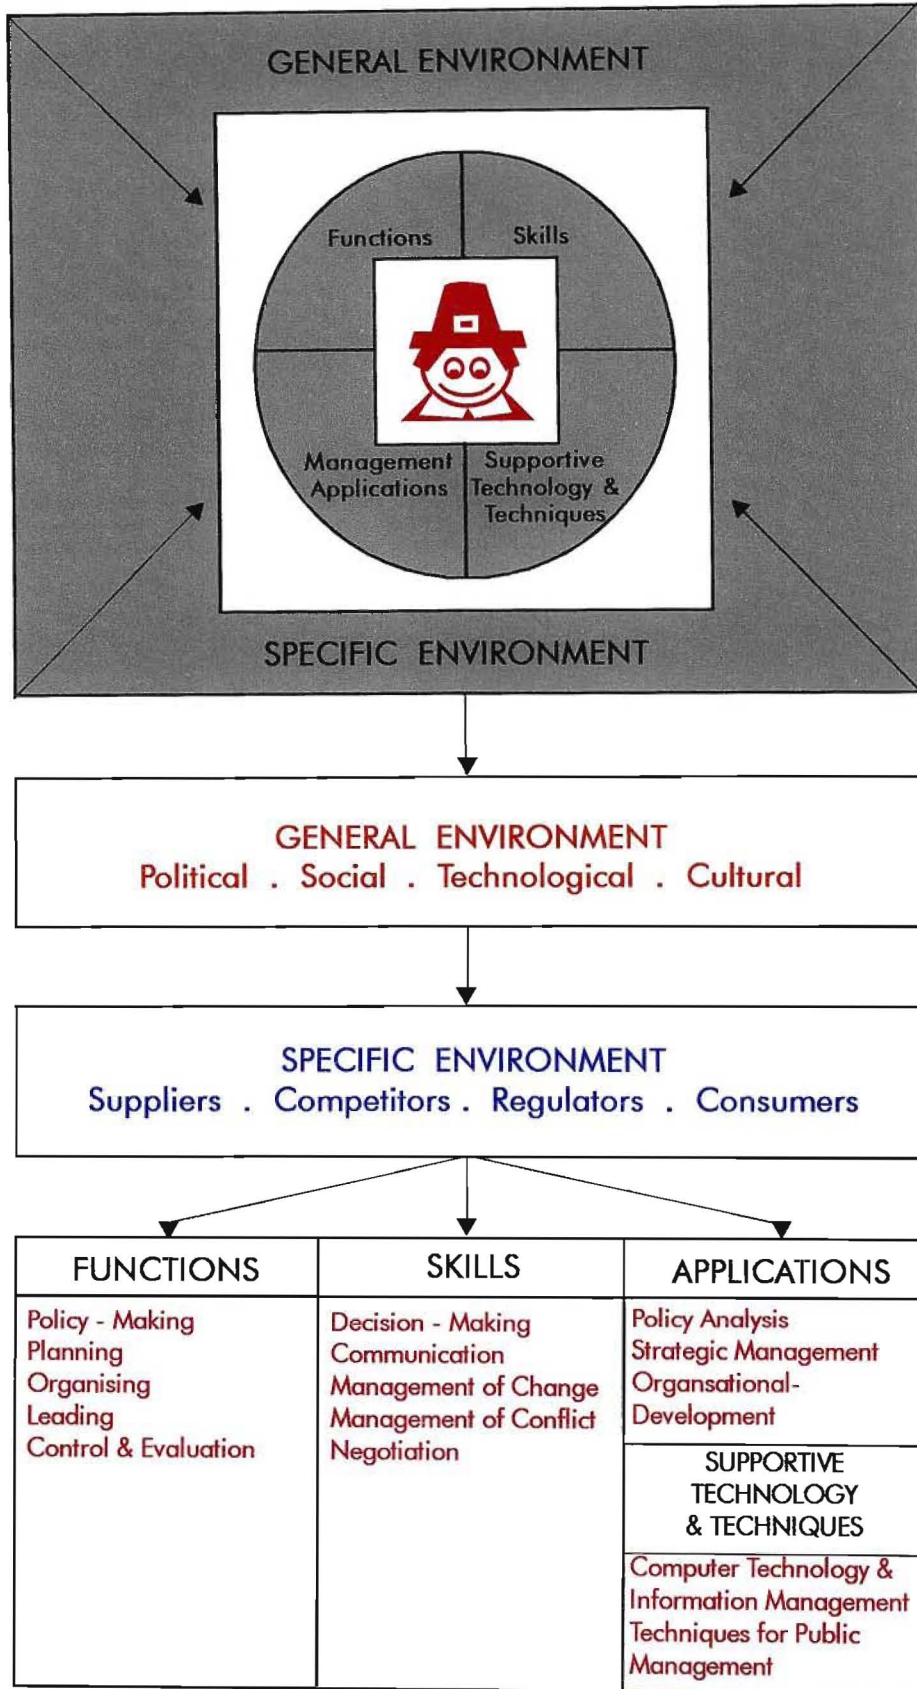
GENERAL ENVIRONMENT

Functions

Skills

Management Applications

Supportive Technology & Techniques

SPECIFIC ENVIRONMENT

GENERAL ENVIRONMENT
Political . Social . Technological . Cultural

SPECIFIC ENVIRONMENT
Suppliers . Competitors . Regulators . Consumers

| FUNCTIONS | SKILLS | APPLICATIONS |
|---|---|---|
| Policy - Making<br>Planning<br>Organising<br>Leading<br>Control & Evaluation | Decision - Making<br>Communication<br>Management of Change<br>Management of Conflict<br>Negotiation | Policy Analysis<br>Strategic Management<br>Organsational-Development<br>SUPPORTIVE TECHNOLOGY & TECHNIQUES<br>Computer Technology & Information Management<br>Techniques for Public Management |